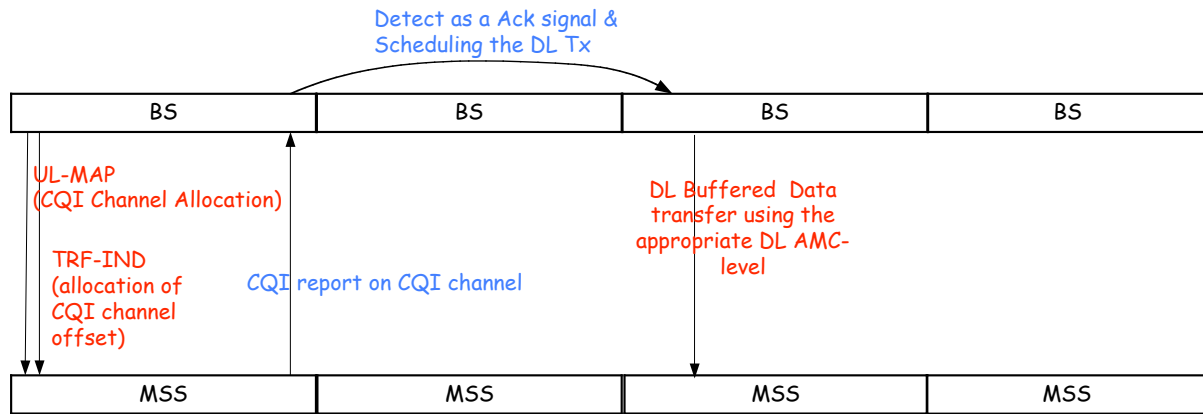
Detect as a Ack signal & Scheduling the DL Tx

| BS | BS | BS | BS |
|---|---|---|---|

UL-MAP (CQI Channel Allocation)

TRF-IND (allocation of CQI channel offset)

CQI report on CQI channel

DL Buffered Data transfer using the appropriate DL AMC-level

| MSS | MSS | MSS | MSS |
|---|---|---|---|